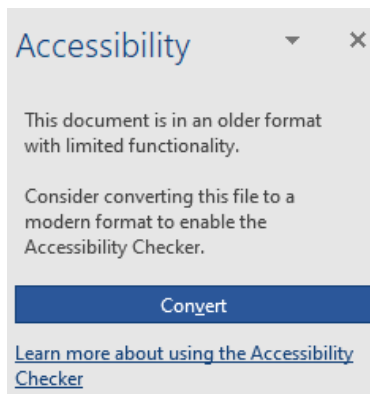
Accessibility

This document is in an older format with limited functionality.

Consider converting this file to a modern format to enable the Accessibility Checker.

Convert

Learn more about using the Accessibility Checker